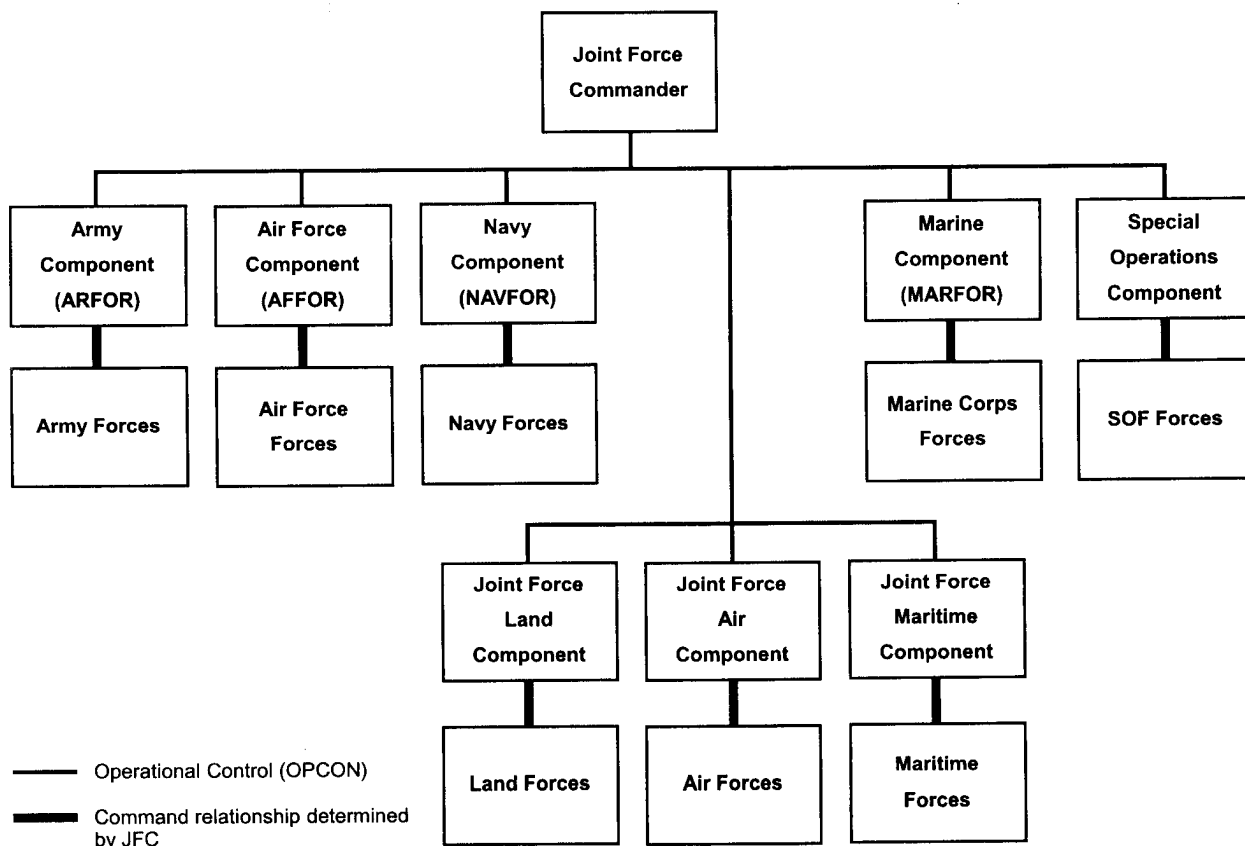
Joint Force Commander

Army Component (ARFOR)

Air Force Component (AFFOR)

Navy Component (NAVFOR)

Marine Component (MARFOR)

Special Operations Component

Army Forces

Air Force Forces

Navy Forces

Marine Corps Forces

SOF Forces

Joint Force Land Component

Joint Force Air Component

Joint Force Maritime Component

Land Forces

Air Forces

Maritime Forces

Operational Control (OPCON)

Command relationship determined by JFC